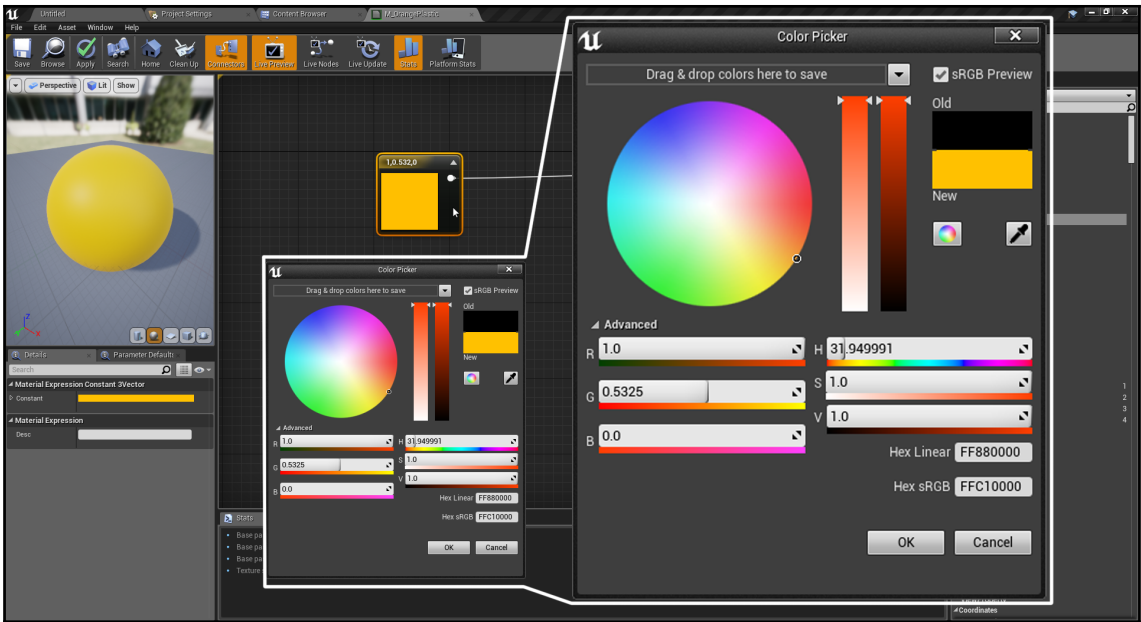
Untitled | Project Settings | Content Browser | M_OrangePlastic

File Edit Asset Window Help

Save Browse Apply Search Home Clean Up Connectors Live Preview Live Nodes Live Update Stats Platform Stats

Perspective Lit Show

1,0.532,0

Details | Parameter Defaults

Search

Material Expression Constant 3Vector

Constant

Material Expression

Desc

Stats

Base pa
Base pa
Base pa
Texture

Color Picker

Drag & drop colors here to save

sRGB Preview

Old

New

Advanced

R 1.0

G 0.5325

B 0.0

H 31.949991

S 1.0

V 1.0

Hex Linear FF880000

Hex sRGB FFC10000

OK Cancel

Color Picker

Drag & drop colors here to save

sRGB Preview

Old

New

Advanced

R 1.0

G 0.5325

B 0.0

H 31.949991

S 1.0

V 1.0

Hex Linear FF880000

Hex sRGB FFC10000

OK Cancel

1
2
3
4

Coordinates